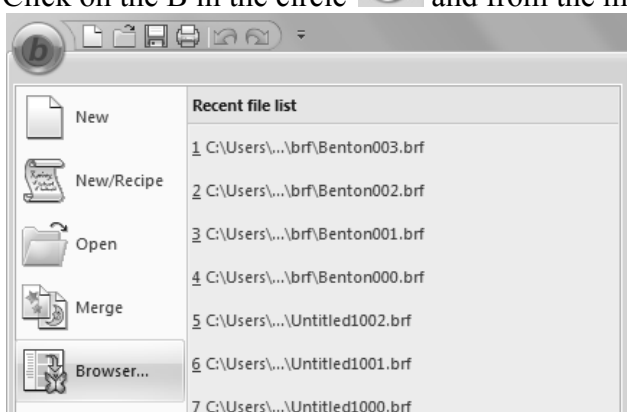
Click on the B in the circle and from the m

New

New/Recipe

Open

Merge

Browser...

Recent file list

1 C:\Users\...\brf\Benton003.brf

2 C:\Users\...\brf\Benton002.brf

3 C:\Users\...\brf\Benton001.brf

4 C:\Users\...\brf\Benton000.brf

5 C:\Users\...\Untitled1002.brf

6 C:\Users\...\Untitled1001.brf

7 C:\Users\...\Untitled1000.brf